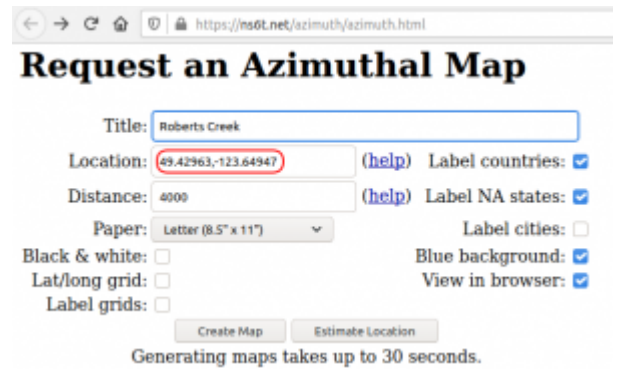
https://ns6t.net/azimuth/azimuth.html

Request an Azimuthal Map

Title: Roberts Creek

Location: 49.42963,-123.64947 (help) Label countries:

Distance: 4000 (help) Label NA states:

Paper: Letter (8.5" x 11") Label cities:

Black & white: Blue background:

Lat/long grid: View in browser:

Label grids:

Create Map Estimate Location

Generating maps takes up to 30 seconds.